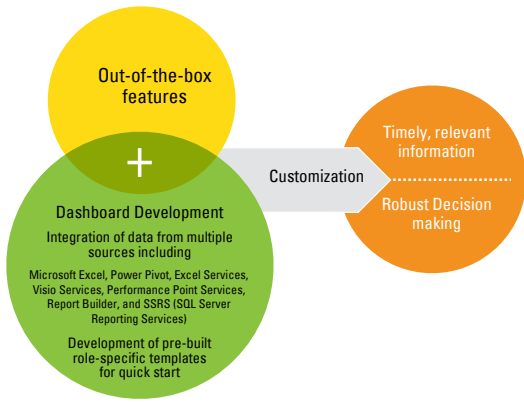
Out-of-the-box features

+

Dashboard Development

Integration of data from multiple sources including

Microsoft Excel, Power Pivot, Excel Services, Visio Services, Performance Point Services, Report Builder, and SSRS (SQL Server Reporting Services)

Development of pre-built role-specific templates for quick start

Customization

Timely, relevant information

Robust Decision making